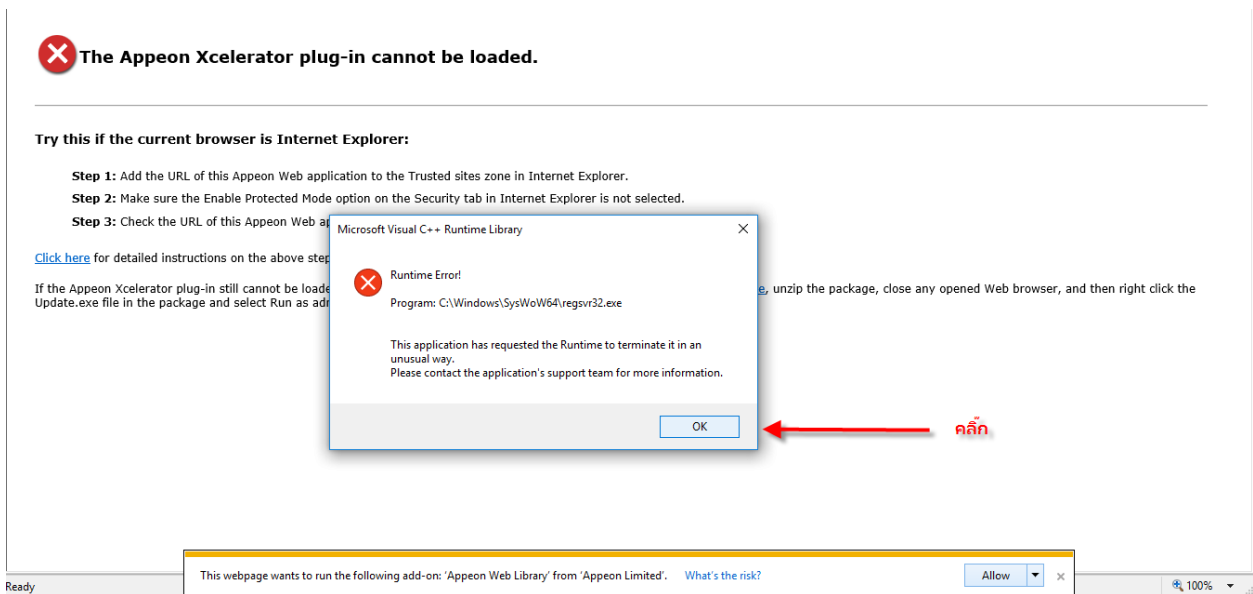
The Appeon Xcelerator plug-in cannot be loaded.

Try this if the current browser is Internet Explorer:

Step 1: Add the URL of this Appeon Web application to the Trusted sites zone in Internet Explorer.

Step 2: Make sure the Enable Protected Mode option on the Security tab in Internet Explorer is not selected.

Step 3: Check the URL of this Appeon Web ap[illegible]

Click here for detailed instructions on the above step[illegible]

If the Appeon Xcelerator plug-in still cannot be loade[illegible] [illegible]e, unzip the package, close any opened Web browser, and then right click the Update.exe file in the package and select Run as adr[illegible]

Microsoft Visual C++ Runtime Library

Runtime Error!

Program: C:\Windows\SysWoW64\regsvr32.exe

This application has requested the Runtime to terminate it in an unusual way.
Please contact the application's support team for more information.

OK

คลิ๊ก

This webpage wants to run the following add-on: 'Appeon Web Library' from 'Appeon Limited'. What's the risk?

Allow

Ready

100%